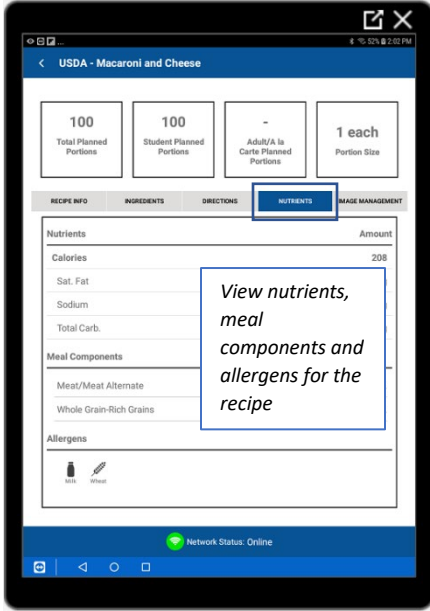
52% 2:02 PM

USDA - Macaroni and Cheese

100
Total Planned Portions

100
Student Planned Portions

-
Adult/A la Carte Planned Portions

1 each
Portion Size

RECIPE INFO | INGREDIENTS | DIRECTIONS | NUTRIENTS | IMAGE MANAGEMENT

| Nutrients | Amount |
|---|---|
| Calories | 208 |
| Sat. Fat | |
| Sodium | |
| Total Carb. | |

Meal Components

Meat/Meat Alternate

Whole Grain-Rich Grains

Allergens

Milk Wheat

*View nutrients, meal components and allergens for the recipe*

Network Status: Online